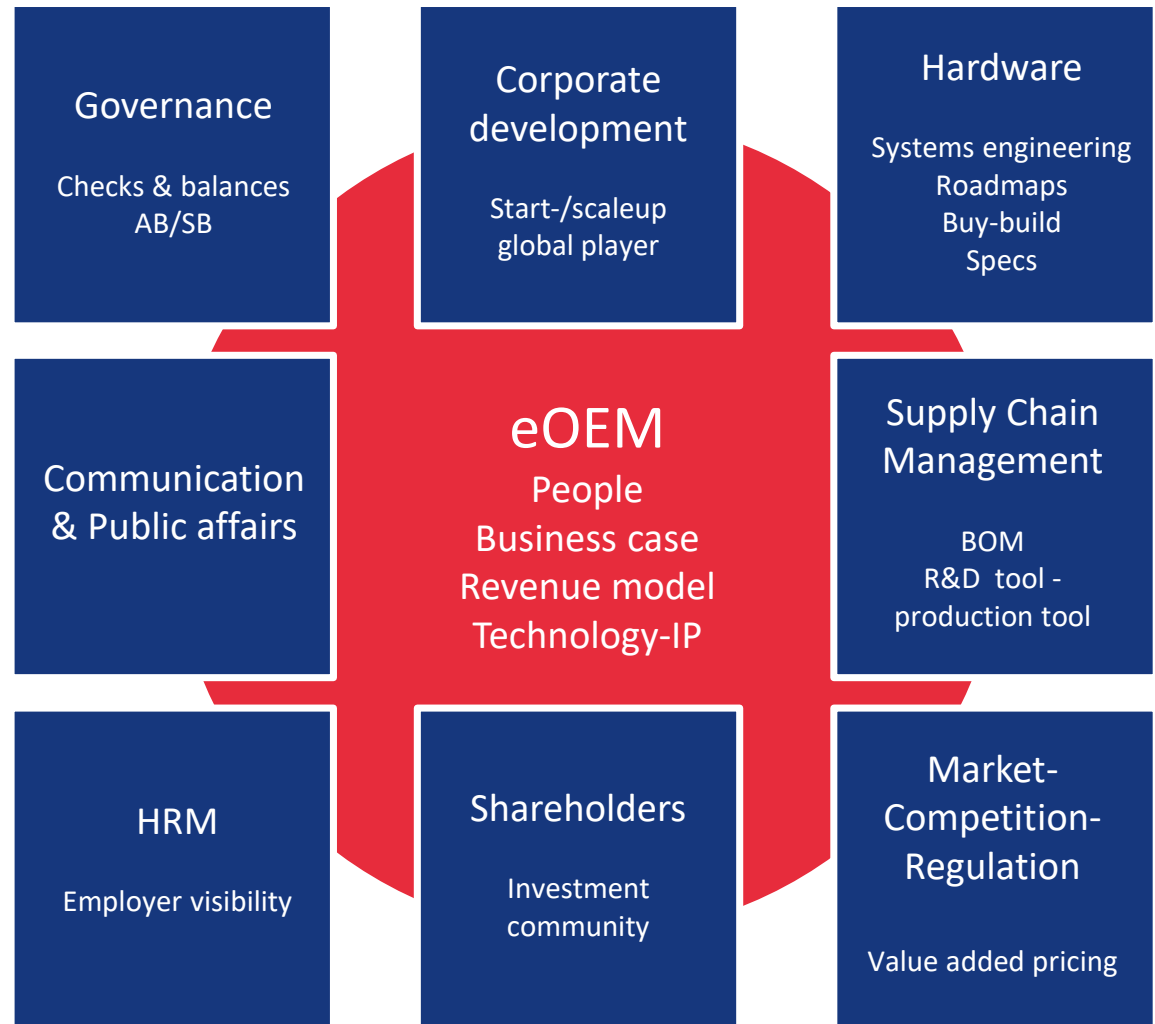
Governance

Checks & balances
AB/SB

Corporate development

Start-/scaleup
global player

Hardware

Systems engineering
Roadmaps
Buy-build
Specs

Communication & Public affairs

eOEM
People
Business case
Revenue model
Technology-IP

Supply Chain Management

BOM
R&D tool - production tool

HRM

Employer visibility

Shareholders

Investment community

Market-Competition-Regulation

Value added pricing